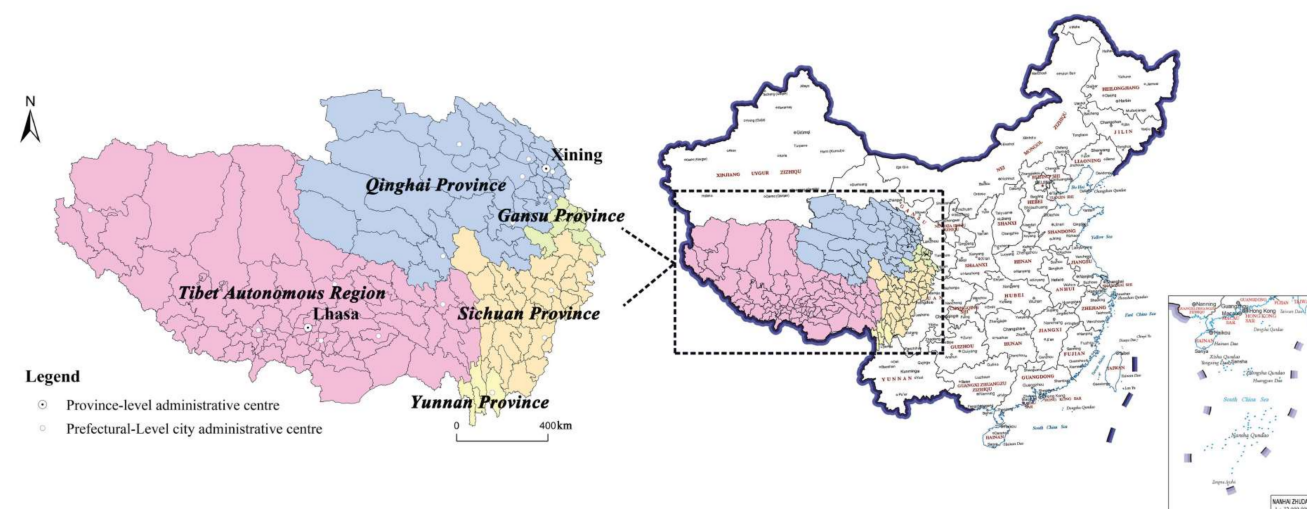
N

Xining

Qinghai Province

Gansu Province

Tibet Autonomous Region

Lhasa

Sichuan Province

Yunnan Province

Legend

Province-level administrative centre

Prefectural-Level city administrative centre

0 400km

XINJIANG UYGUR ZIZHIQU

HEILONGJIANG

JILIN

LIAONING

NEI MONGOL ZIZHIQU

HEBEI

SHANXI

SHANDONG

HENAN

JIANGSU

ANHUI

HUBEI

SHAANXI

ZHEJIANG

HUNAN

JIANGXI

FUJIAN

GUANGDONG

GUANGXI ZHUANGZU ZIZHIQU

GUIZHOU

YUNNAN

HAINAN

TAIWAN

HONG KONG

Yellow Sea

East China Sea

South China Sea

South China Sea

NANHAI ZHUDAO